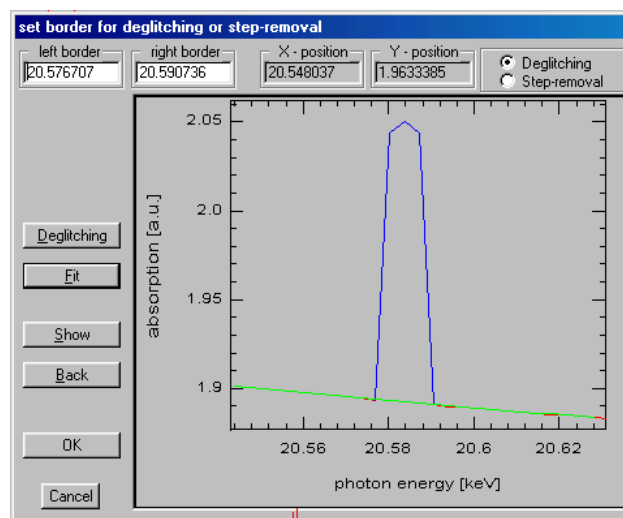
set border for deglitching or step-removal

left border
20.576707

right border
20.590736

X - position
20.548037

Y - position
1.9633385

Deglitching
Step-removal

Deglitching

Fit

Show

Back

OK

Cancel

2.05
2.0
1.95
1.9

absorption [a.u.]

20.56
20.58
20.6
20.62

photon energy [keV]